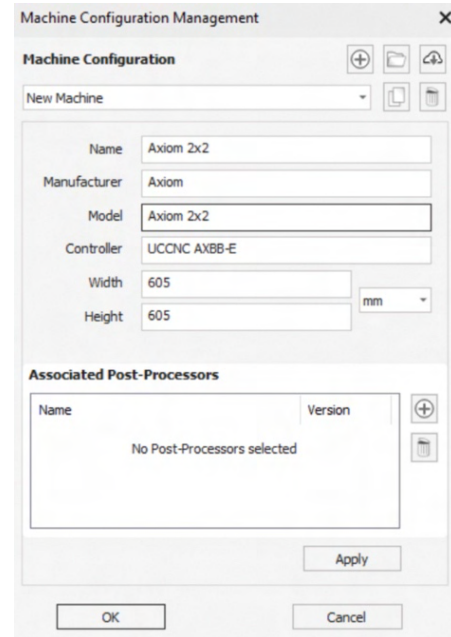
Machine Configuration Management
×

Machine Configuration

New Machine

Name Axiom 2x2

Manufacturer Axiom

Model Axiom 2x2

Controller UCCNC AXBB-E

Width 605

Height 605

mm

Associated Post-Processors

| Name | Version |
|---|---|
| No Post-Processors selected | |

Apply

OK

Cancel